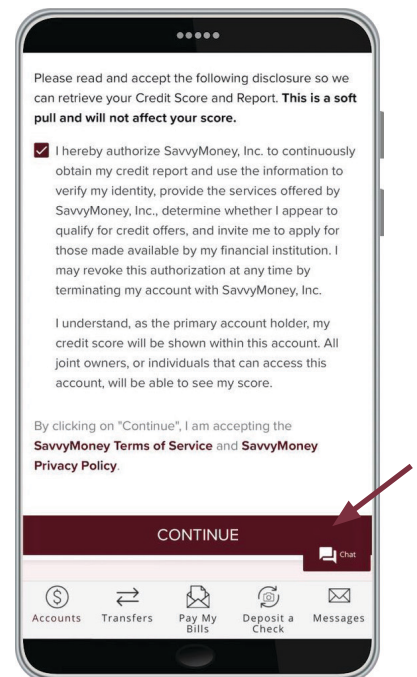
Please read and accept the following disclosure so we can retrieve your Credit Score and Report. **This is a soft pull and will not affect your score.**

I hereby authorize SavvyMoney, Inc. to continuously obtain my credit report and use the information to verify my identity, provide the services offered by SavvyMoney, Inc., determine whether I appear to qualify for credit offers, and invite me to apply for those made available by my financial institution. I may revoke this authorization at any time by terminating my account with SavvyMoney, Inc.

I understand, as the primary account holder, my credit score will be shown within this account. All joint owners, or individuals that can access this account, will be able to see my score.

By clicking on "Continue", I am accepting the **SavvyMoney Terms of Service** and **SavvyMoney Privacy Policy**.

CONTINUE

Chat

Accounts Transfers Pay My Bills Deposit a Check Messages